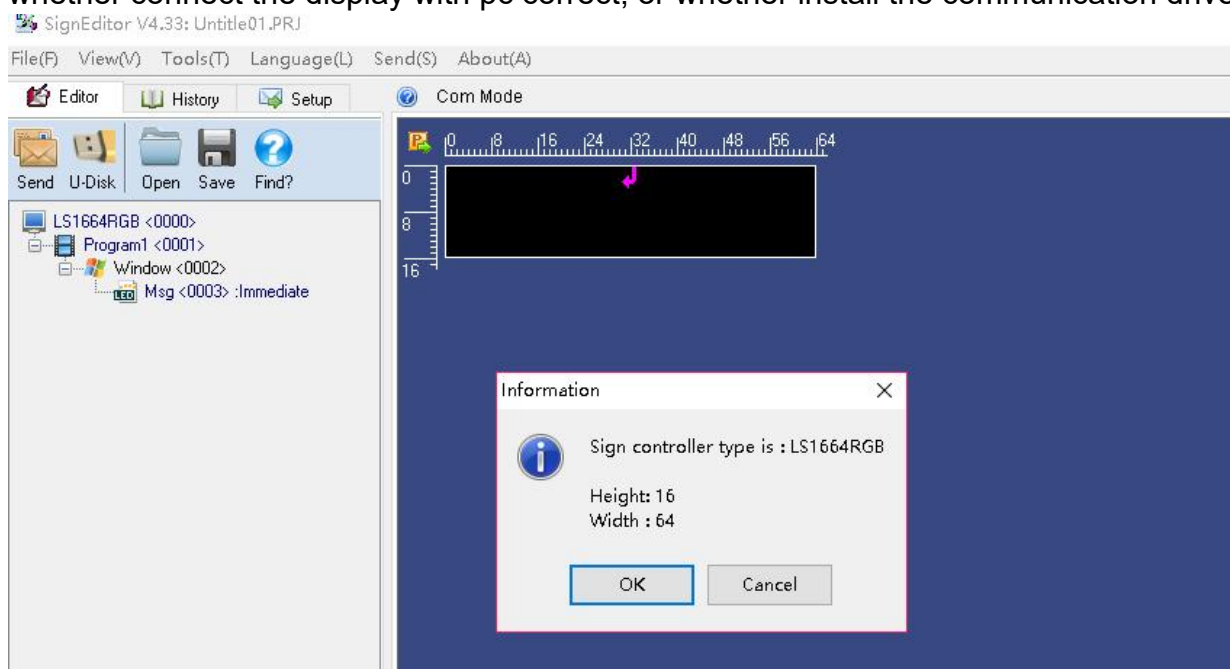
whether connect the display with pc correct, or whether install the communication drive

SignEditor V4.33: Untitle01.PRJ

File(F) View(V) Tools(T) Language(L) Send(S) About(A)

Editor History Setup

Com Mode

Send U-Disk Open Save Find?

LS1664RGB <0000>
Program1 <0001>
Window <0002>
Msg <0003> :Immediate

0 8 16 24 32 40 48 56 64

0
8
16

Information

Sign controller type is : LS1664RGB

Height: 16
Width : 64

OK Cancel